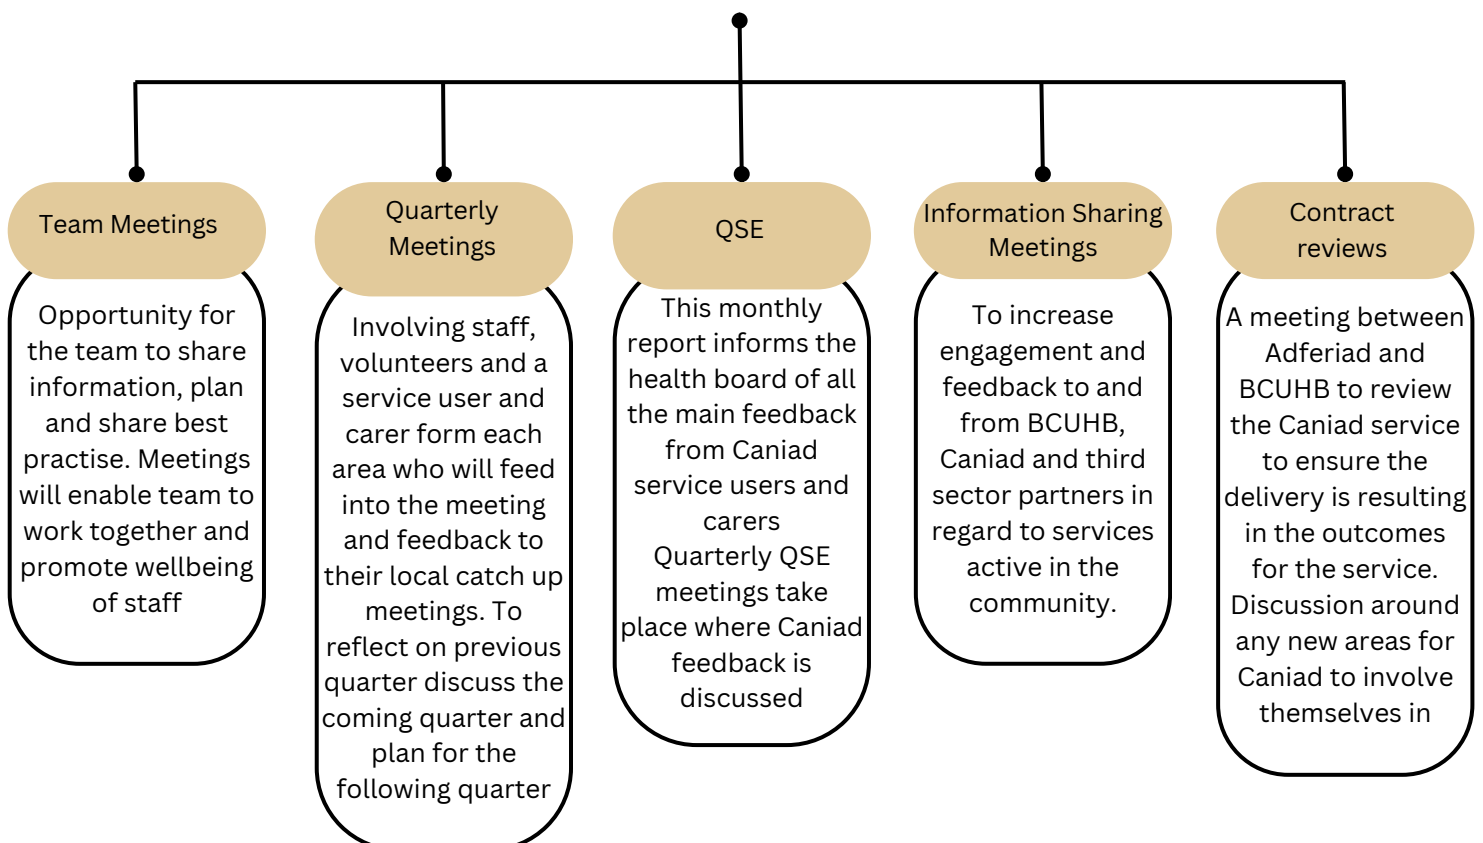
Team Meetings

Opportunity for the team to share information, plan and share best practise. Meetings will enable team to work together and promote wellbeing of staff

Quarterly Meetings

Involving staff, volunteers and a service user and carer form each area who will feed into the meeting and feedback to their local catch up meetings. To reflect on previous quarter discuss the coming quarter and plan for the following quarter

QSE

This monthly report informs the health board of all the main feedback from Caniad service users and carers
Quarterly QSE meetings take place where Caniad feedback is discussed

Information Sharing Meetings

To increase engagement and feedback to and from BCUHB, Caniad and third sector partners in regard to services active in the community.

Contract reviews

A meeting between Adferiad and BCUHB to review the Caniad service to ensure the delivery is resulting in the outcomes for the service. Discussion around any new areas for Caniad to involve themselves in